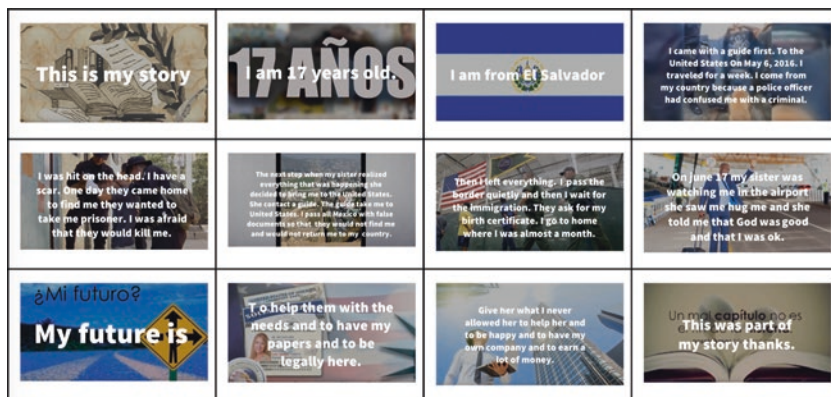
This is my story

17 AÑOS
I am 17 years old.

I am from El Salvador

I came with a guide first. To the United States On May 6, 2016. I traveled for a week. I come from my country because a police officer had confused me with a criminal.

I was hit on the head. I have a scar. One day they came home to find me they wanted to take me prisoner. I was afraid that they would kill me.

The next step when my sister realized everything that was happening she decided to bring me to the United States. She contact a guide. The guide take me to United States. I pass all Mexico with false documents so that they would not find me and would not return me to my country.

Then I left everything. I pass the border quietly and then I wait for the immigration. They ask for my birth certificate. I go to home where I was almost a month.

On june 17 my sister was watching me in the airport she saw me hug me and she told me that God was good and that I was ok.

¿Mi futuro?
My future is

To help them with the needs and to have my papers and to be legally here.

Give her what I never allowed her to help her and to be happy and to have my own company and to earn a lot of money.

Un mal capitulo no es
This was part of my story thanks.